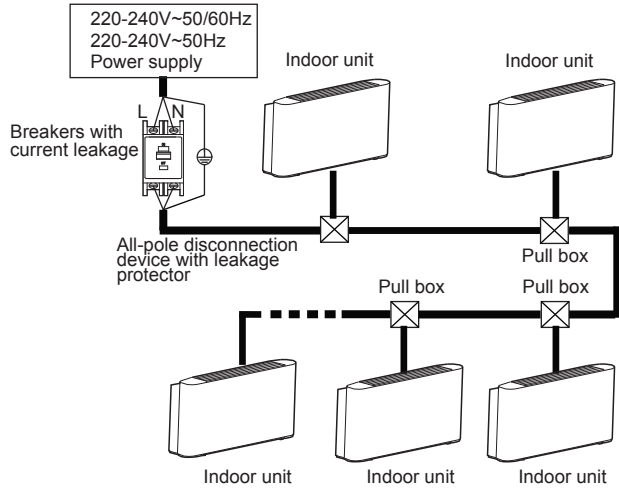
220-240V~50/60Hz
220-240V~50Hz
Power supply

L N

Breakers with current leakage

Indoor unit

Indoor unit

All-pole disconnection device with leakage protector

Pull box

Pull box

Pull box

Indoor unit

Indoor unit

Indoor unit